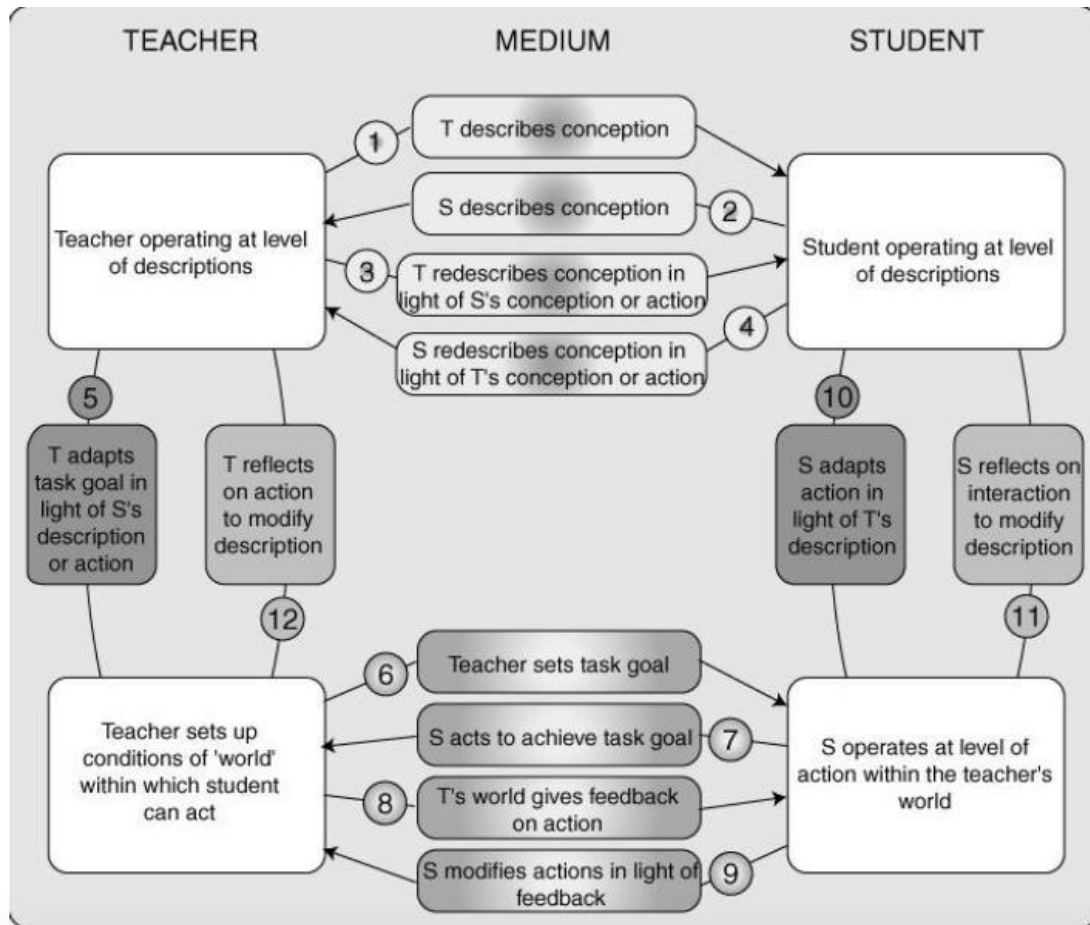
TEACHER

MEDIUM

STUDENT

1

T describes conception

Teacher operating at level of descriptions

S describes conception

2

Student operating at level of descriptions

3

T redescribes conception in light of S's conception or action

4

S redescribes conception in light of T's conception or action

5

T adapts task goal in light of S's description or action

T reflects on action to modify description

10

S adapts action in light of T's description

S reflects on interaction to modify description

12

11

6

Teacher sets task goal

Teacher sets up conditions of 'world' within which student can act

S acts to achieve task goal

7

S operates at level of action within the teacher's world

8

T's world gives feedback on action

S modifies actions in light of feedback

9